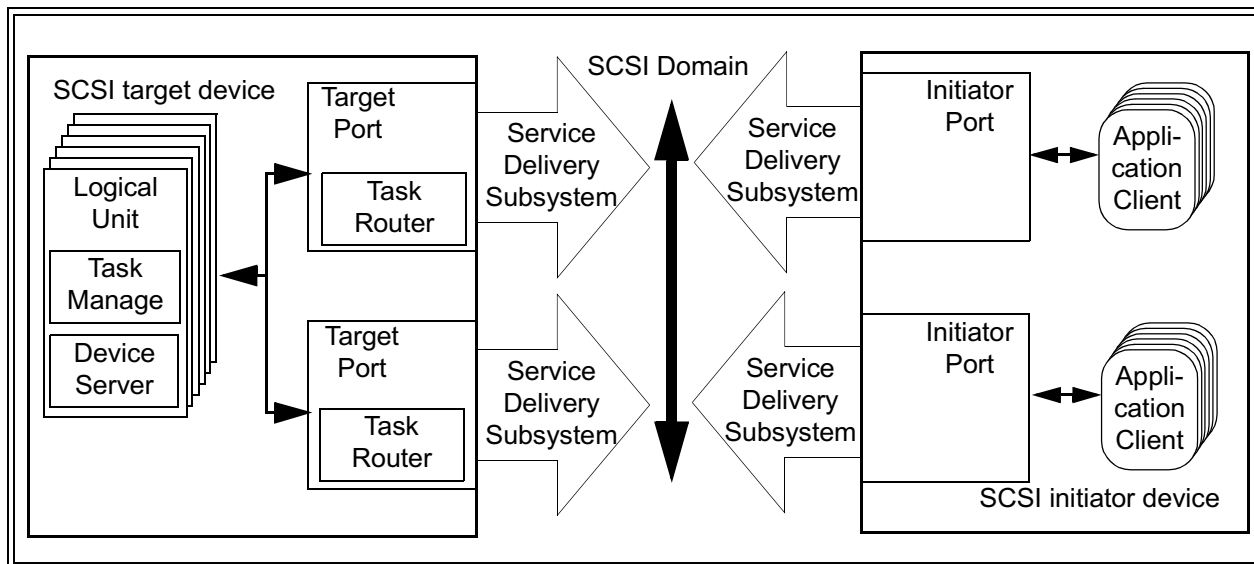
SCSI target device

Logical Unit

Task Manage

Device Server

Target Port

Task Router

Target Port

Task Router

Service Delivery Subsystem

Service Delivery Subsystem

SCSI Domain

Service Delivery Subsystem

Service Delivery Subsystem

Initiator Port

Application Client

Initiator Port

Application Client

SCSI initiator device